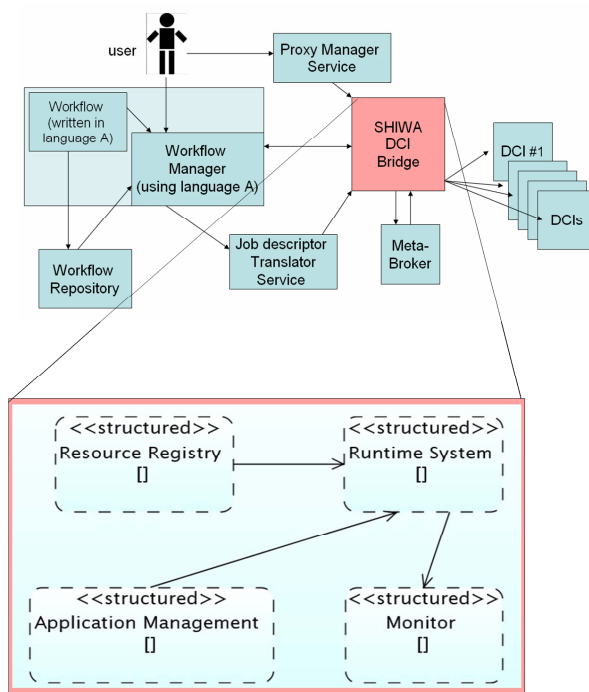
user

Proxy Manager Service

Workflow (written in language A)

Workflow Manager (using language A)

SHIWA DCI Bridge

DCI #1

DCIs

Workflow Repository

Job descriptor Translator Service

Meta-Broker

<<structured>>
Resource Registry
[]

<<structured>>
Runtime System
[]

<<structured>>
Application Management
[]

<<structured>>
Monitor
[]